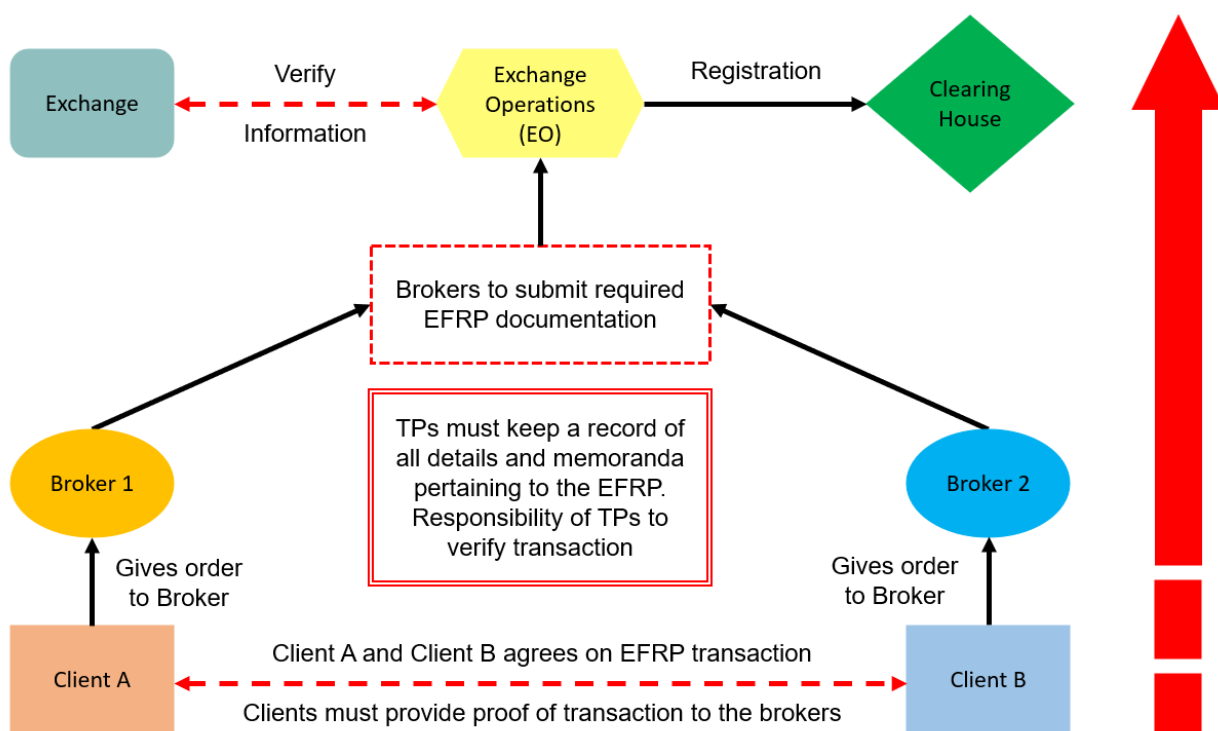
Exchange

Verify

Information

Exchange Operations (EO)

Registration

Clearing House

Brokers to submit required EFRP documentation

TPs must keep a record of all details and memoranda pertaining to the EFRP. Responsibility of TPs to verify transaction

Broker 1

Broker 2

Gives order to Broker

Gives order to Broker

Client A

Client A and Client B agrees on EFRP transaction

Clients must provide proof of transaction to the brokers

Client B